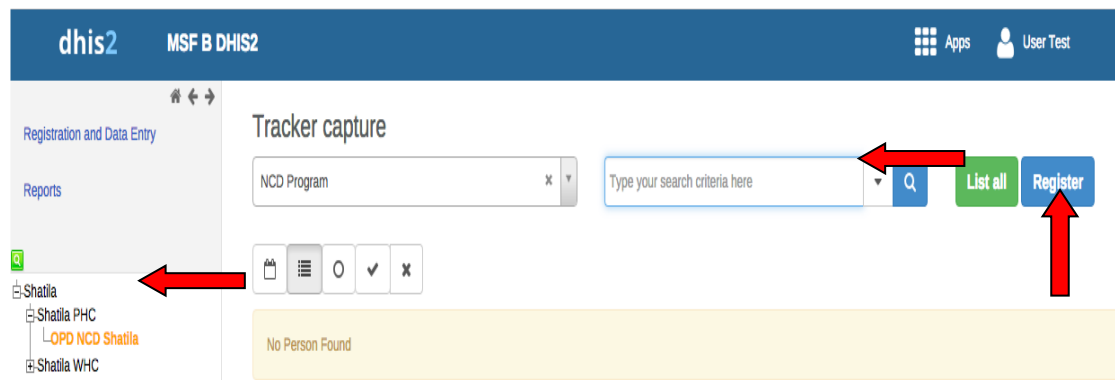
dhis2 MSF B DHIS2

Apps User Test

Registration and Data Entry

Reports

Shatila
Shatila PHC
OPD NCD Shatila
Shatila WHC

Tracker capture

NCD Program × ▾

Type your search criteria here ▾

List all Register

No Person Found